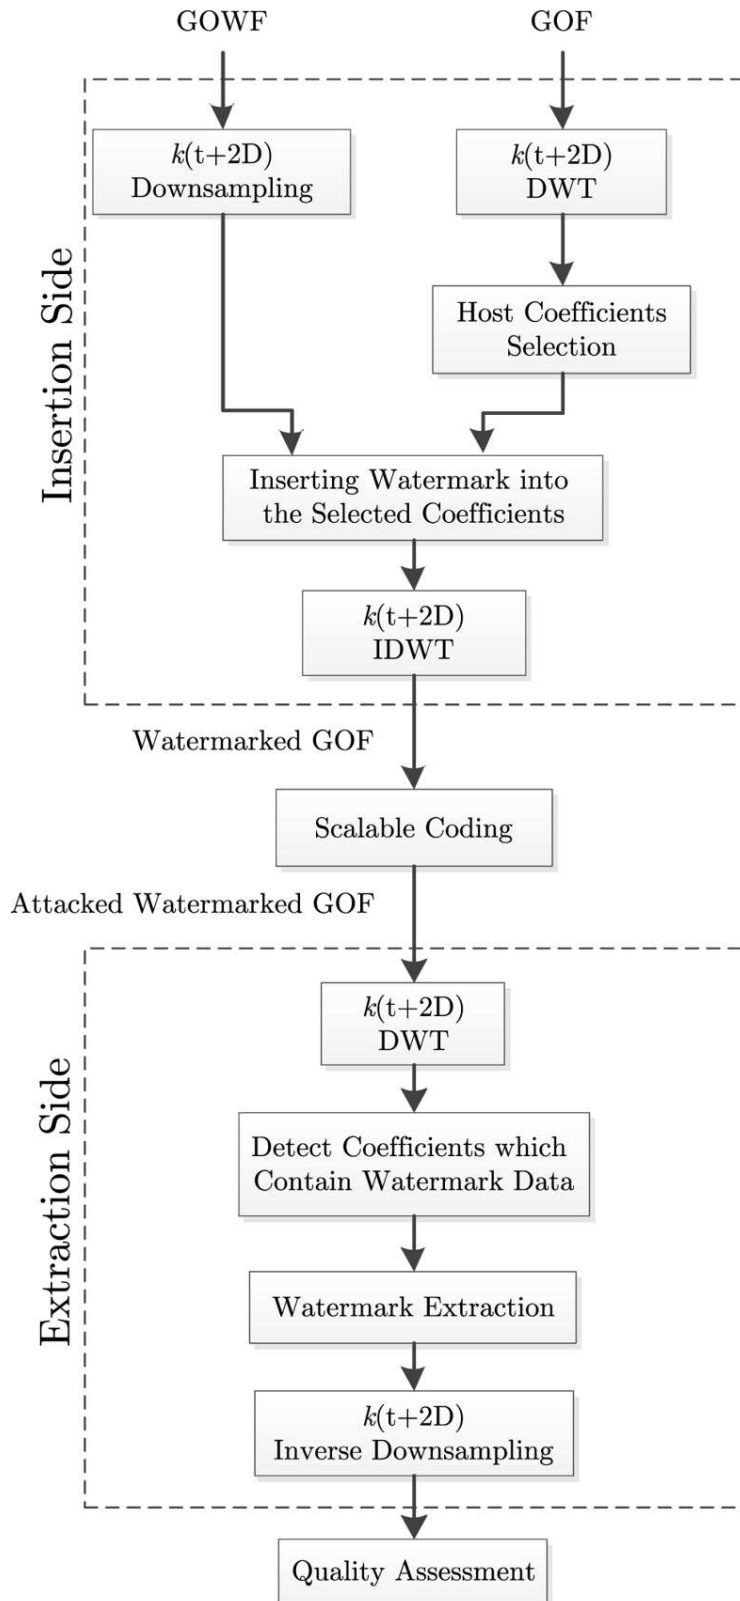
GOWF

GOF

Insertion Side

$k$(t+2D) Downsampling

$k$(t+2D) DWT

Host Coefficients Selection

Inserting Watermark into the Selected Coefficients

$k$(t+2D) IDWT

Watermarked GOF

Scalable Coding

Attacked Watermarked GOF

Extraction Side

$k$(t+2D) DWT

Detect Coefficients which Contain Watermark Data

Watermark Extraction

$k$(t+2D) Inverse Downsampling

Quality Assessment